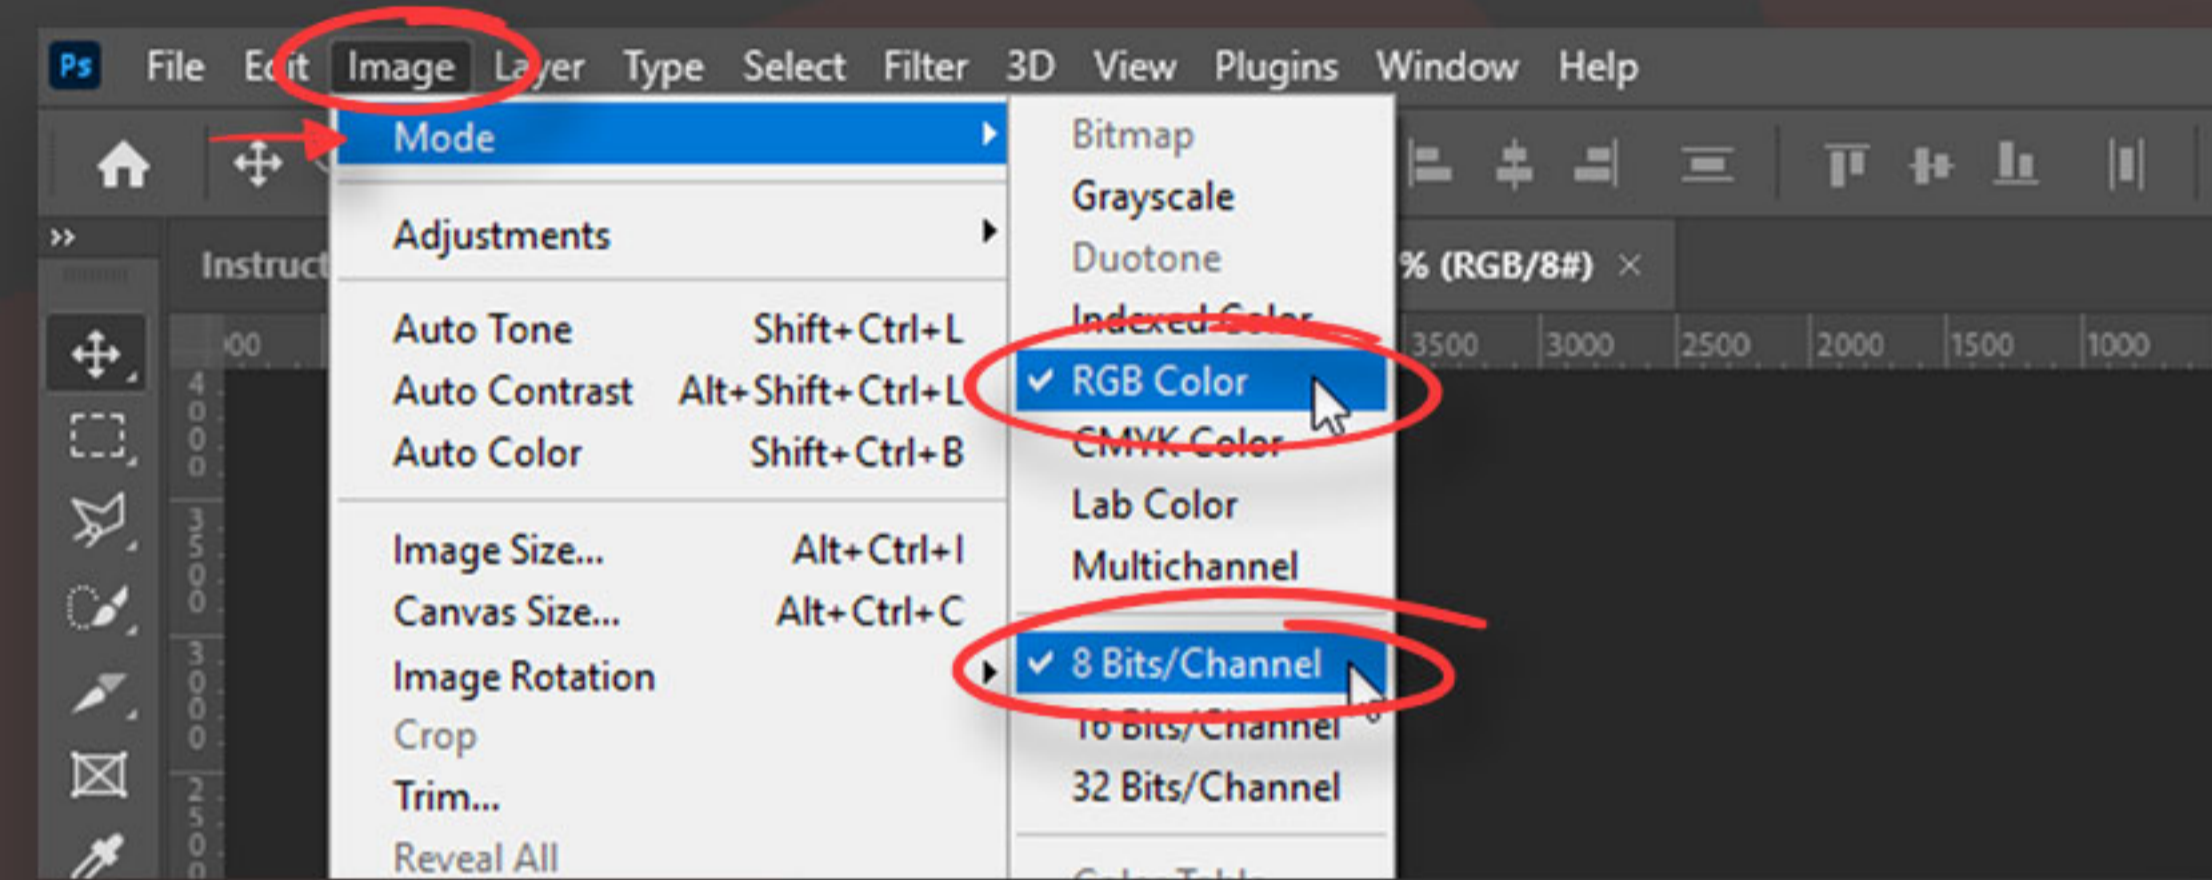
Ps File Edit Image Layer Type Select Filter 3D View Plugins Window Help

Mode

Adjustments

Auto Tone Shift+Ctrl+L
Auto Contrast Alt+Shift+Ctrl+L
Auto Color Shift+Ctrl+B

Image Size... Alt+Ctrl+I
Canvas Size... Alt+Ctrl+C
Image Rotation
Crop
Trim...
Reveal All

Bitmap
Grayscale
Duotone
Indexed Color
✓ RGB Color
CMYK Color
Lab Color
Multichannel

✓ 8 Bits/Channel
16 Bits/Channel
32 Bits/Channel

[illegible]

Instruct
% (RGB/8#) ×
00
3500 3000 2500 2000 1500 1000
4000
3500
3000
2500